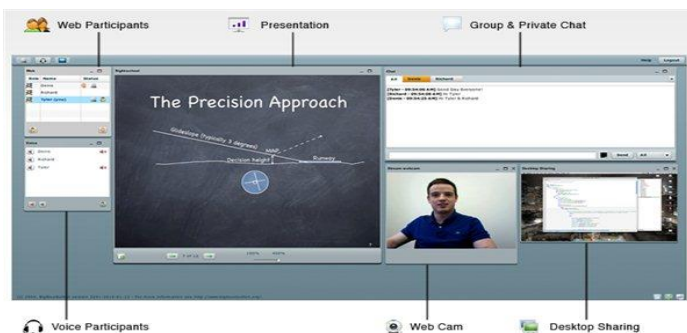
Web Participants

Presentation

Group & Private Chat

Users

Role Name Status

Donna

Richard

Tyler (you)

Voice

Donna

Richard

Tyler

The Precision Approach

Glideslope (typically 3 degrees)

MAP

Decision height

Runway

Chat

All

Donna

Richard

[Tyler - 09:54:06 AM] Good day Everyone!

[Richard - 09:54:15 AM] Hi Tyler

[Donna - 09:54:22 AM] Hi Tyler & Richard

Send

Desktop Sharing

Voice Participants

Web Cam

Desktop Sharing